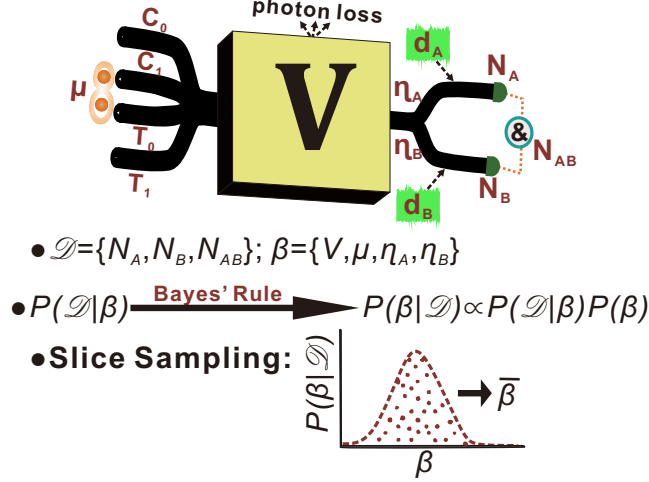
photon loss

$C_0$

$C_1$

μ

$T_0$

$T_1$

V

$d_A$

$\eta_A$

$\eta_B$

$d_B$

$N_A$

&

$N_{AB}$

$N_B$

● $\mathscr{D}=\{N_A,N_B,N_{AB}\}$; $\beta=\{V,\mu,\eta_A,\eta_B\}$

● $P(\mathscr{D}|\beta)$ Bayes' Rule $P(\beta|\mathscr{D})\propto P(\mathscr{D}|\beta)P(\beta)$

● Slice Sampling:

$P(\beta|\mathscr{D})$

$\overline{\beta}$

$\beta$